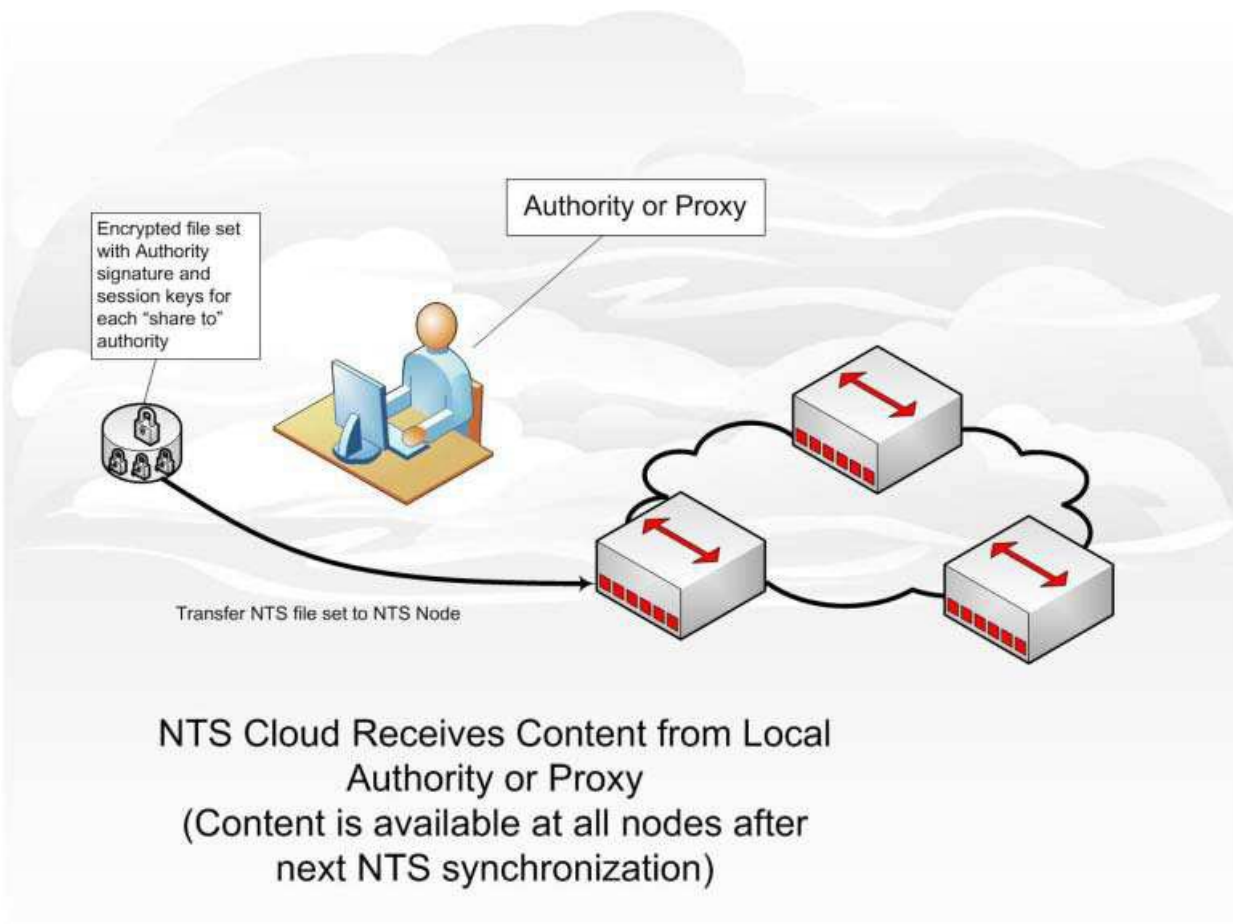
Encrypted file set with Authority signature and session keys for each “share to” authority

Authority or Proxy

Transfer NTS file set to NTS Node

NTS Cloud Receives Content from Local Authority or Proxy
(Content is available at all nodes after next NTS synchronization)